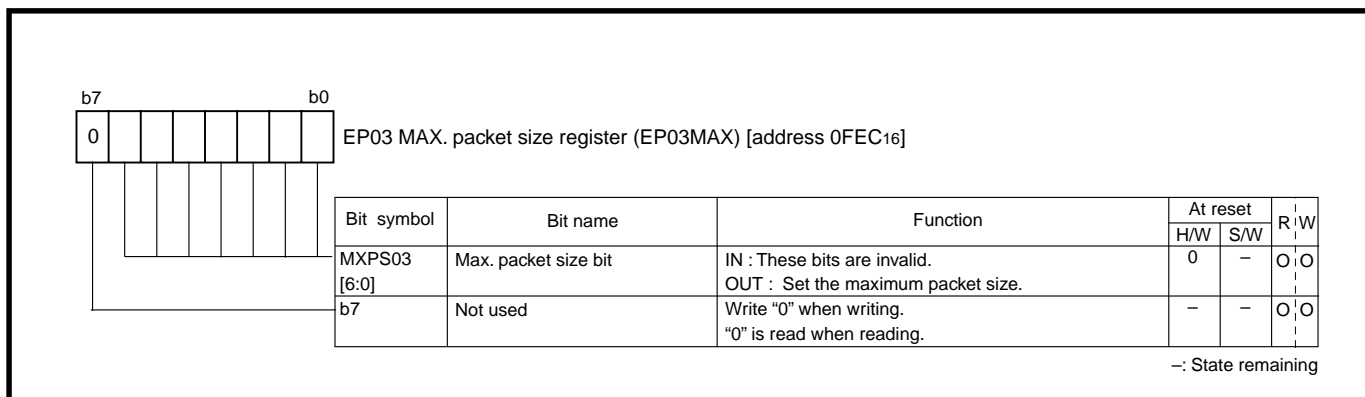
b7 b0

0

EP03 MAX. packet size register (EP03MAX) [address 0FEC$_{16}$]

| Bit symbol | Bit name | Function | At reset H/W | At reset S/W | R | W |
|---|---|---|---|---|---|---|
| MXPS03 [6:0] | Max. packet size bit | IN : These bits are invalid. OUT : Set the maximum packet size. | 0 | – | O | O |
| b7 | Not used | Write “0” when writing. “0” is read when reading. | – | – | O | O |

–: State remaining